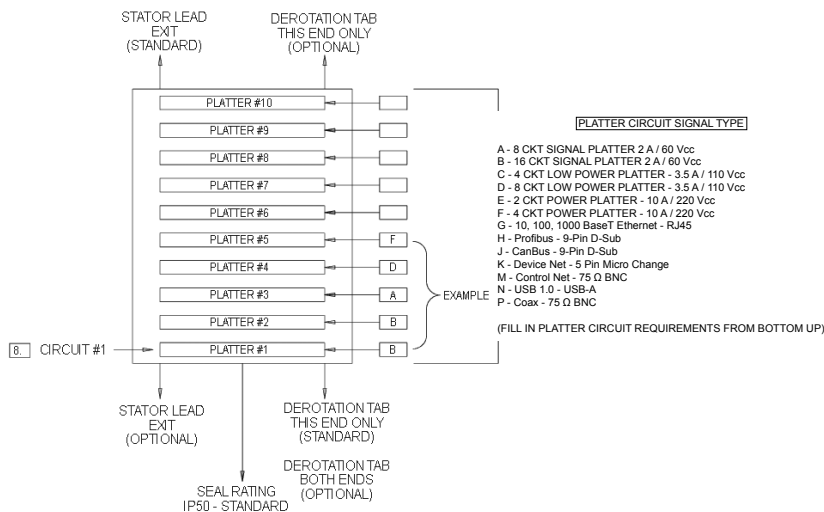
STATOR LEAD EXIT (STANDARD)

DEROTATION TAB THIS END ONLY (OPTIONAL)

PLATTER #10
PLATTER #9
PLATTER #8
PLATTER #7
PLATTER #6
PLATTER #5 F
PLATTER #4 D
PLATTER #3 A
PLATTER #2 B
8. CIRCUIT #1 PLATTER #1 B

EXAMPLE

PLATTER CIRCUIT SIGNAL TYPE

A - 8 CKT SIGNAL PLATTER 2 A / 60 Vcc
B - 16 CKT SIGNAL PLATTER 2 A / 60 Vcc
C - 4 CKT LOW POWER PLATTER - 3.5 A / 110 Vcc
D - 8 CKT LOW POWER PLATTER - 3.5 A / 110 Vcc
E - 2 CKT POWER PLATTER - 10 A / 220 Vcc
F - 4 CKT POWER PLATTER - 10 A / 220 Vcc
G - 10, 100, 1000 BaseT Ethernet - RJ45
H - Profibus - 9-Pin D-Sub
J - CanBus - 9-Pin D-Sub
K - Device Net - 5 Pin Micro Change
M - Control Net - 75 Ω BNC
N - USB 1.0 - USB-A
P - Coax - 75 Ω BNC

(FILL IN PLATTER CIRCUIT REQUIREMENTS FROM BOTTOM UP)

STATOR LEAD EXIT (OPTIONAL)

DEROTATION TAB THIS END ONLY (STANDARD)

DEROTATION TAB BOTH ENDS (OPTIONAL)

SEAL RATING IP50 - STANDARD